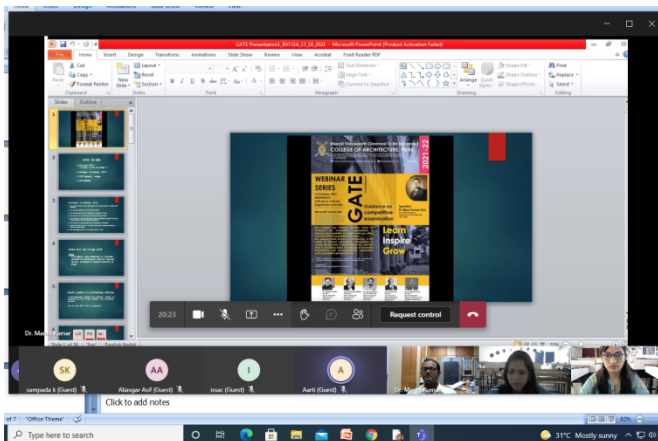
GATE Presentation_BVCOA_13_10_2021 - Microsoft PowerPoint (Product Activation Failed)

File Home Insert Design Transitions Animations Slide Show Review View Acrobat Foxit Reader PDF

Cut Copy Format Painter Paste Clipboard
Layout Reset New Slide Section Slides
Font
Paragraph
Text Direction Align Text Convert to SmartArt
Arrange Quick Styles Shape Fill Shape Outline Shape Effects Drawing
Find Replace Select Editing

Slides Outline

Bharati Vidyapeeth (Deemed to be University) COLLEGE OF ARCHITECTURE, PUNE

2021-22

WEBINAR SERIES

GATE

Guidance on competitive examination

Learn Inspire Grow

20:23

Request control

Dr. Mani Kumar

SK sampada k (Guest)
AA Aliasgar Asif (Guest)
I issac (Guest)
A Aarti (Guest)

Click to add notes

of 7 "Office Theme"

Type here to search

31°C Mostly sunny